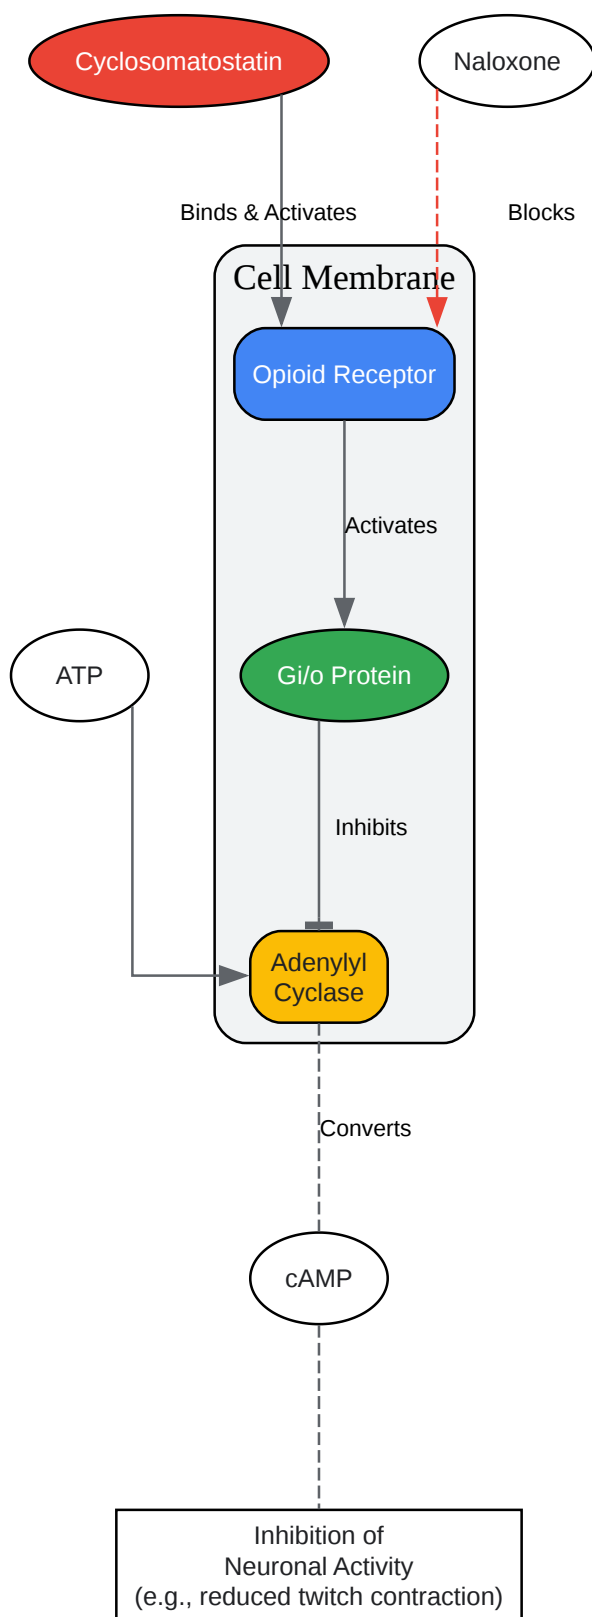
Cyclosomatostatin

Naloxone

Binds & Activates

Blocks

Cell Membrane

Opioid Receptor

Activates

ATP

Gi/o Protein

Inhibits

Adenylyl Cyclase

Converts

cAMP

Inhibition of Neuronal Activity (e.g., reduced twitch contraction)